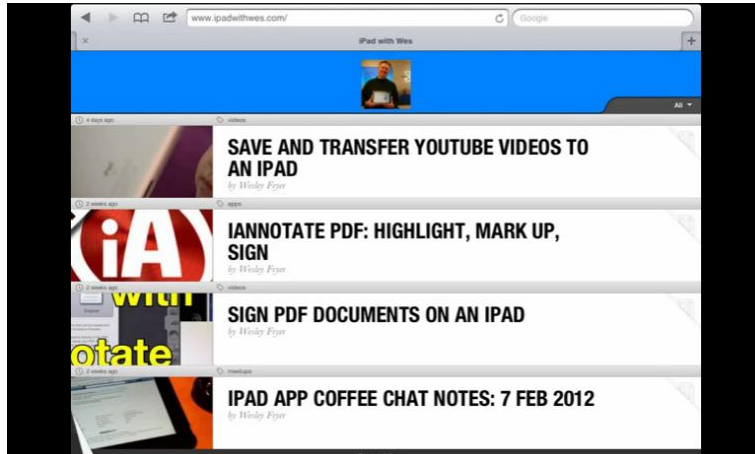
www.ipadwithwes.com/

Google

iPad with Wes

All

4 days ago

videos

SAVE AND TRANSFER YOUTUBE VIDEOS TO AN IPAD

by Wesley Fryer

2 weeks ago

apps

IANNOTATE PDF: HIGHLIGHT, MARK UP, SIGN

by Wesley Fryer

iA

2 weeks ago

videos

SIGN PDF DOCUMENTS ON AN IPAD

by Wesley Fryer

with

otate

2 weeks ago

meetups

IPAD APP COFFEE CHAT NOTES: 7 FEB 2012

by Wesley Fryer